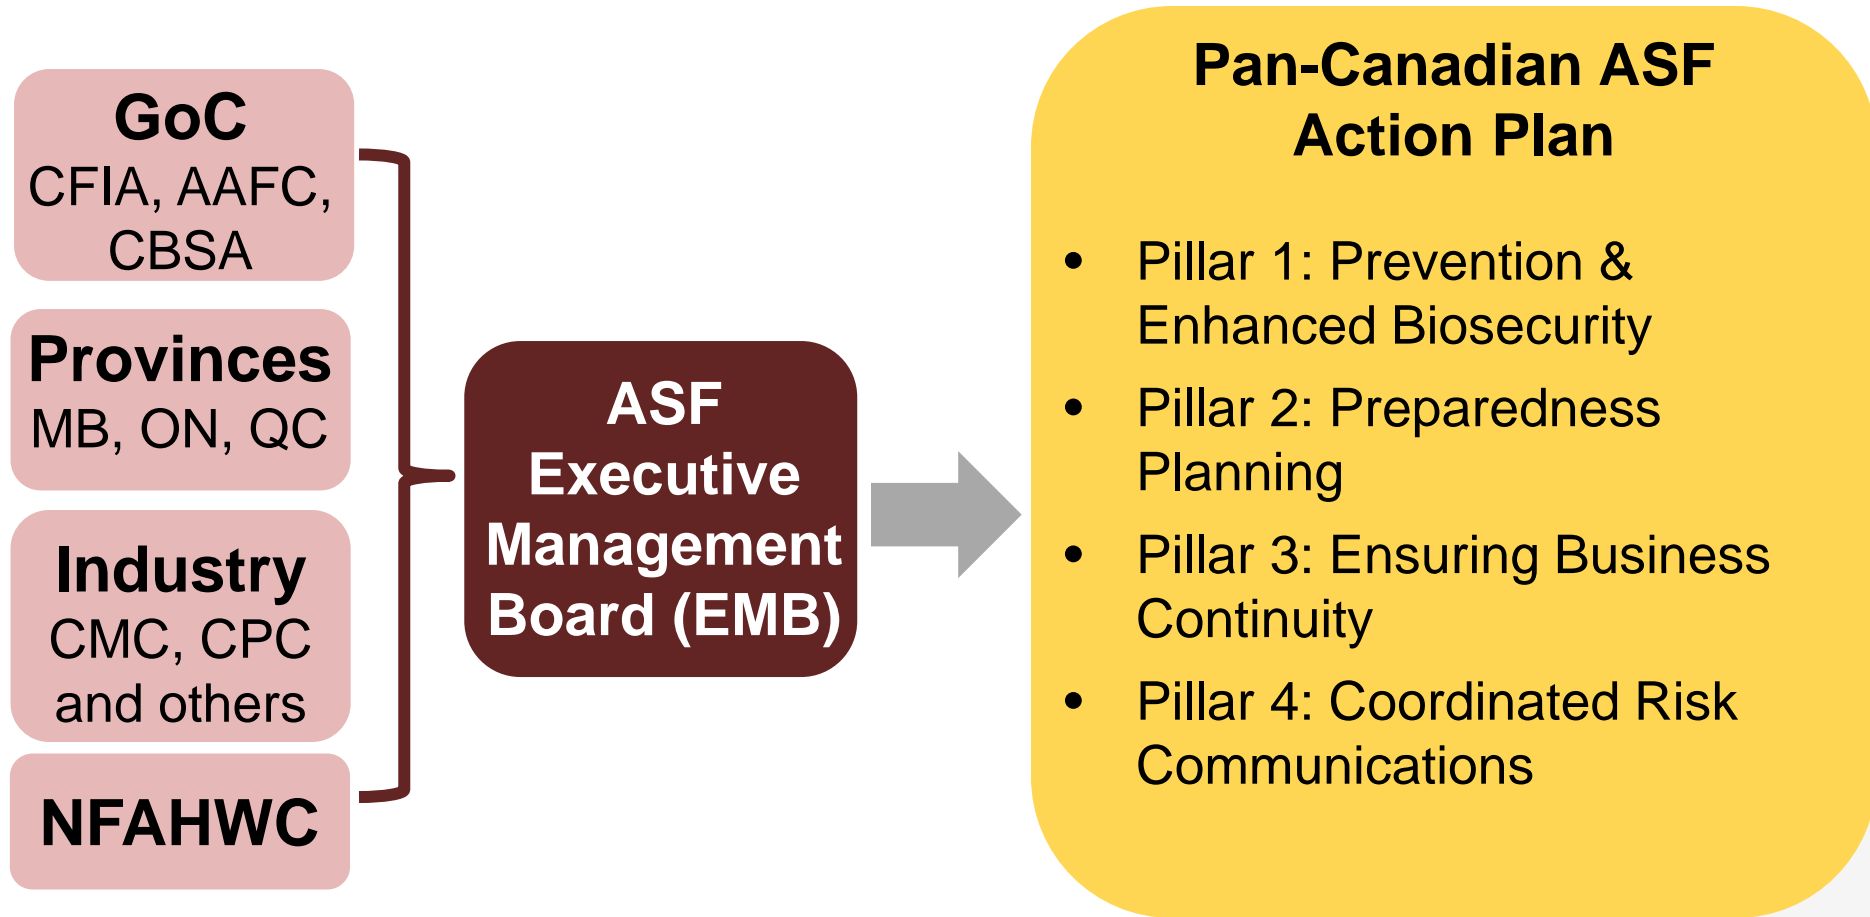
GoC
CFIA, AAFC, CBSA

Provinces
MB, ON, QC

Industry
CMC, CPC and others

NFAHWC

ASF Executive Management Board (EMB)

Pan-Canadian ASF Action Plan

- Pillar 1: Prevention & Enhanced Biosecurity
- Pillar 2: Preparedness Planning
- Pillar 3: Ensuring Business Continuity
- Pillar 4: Coordinated Risk Communications